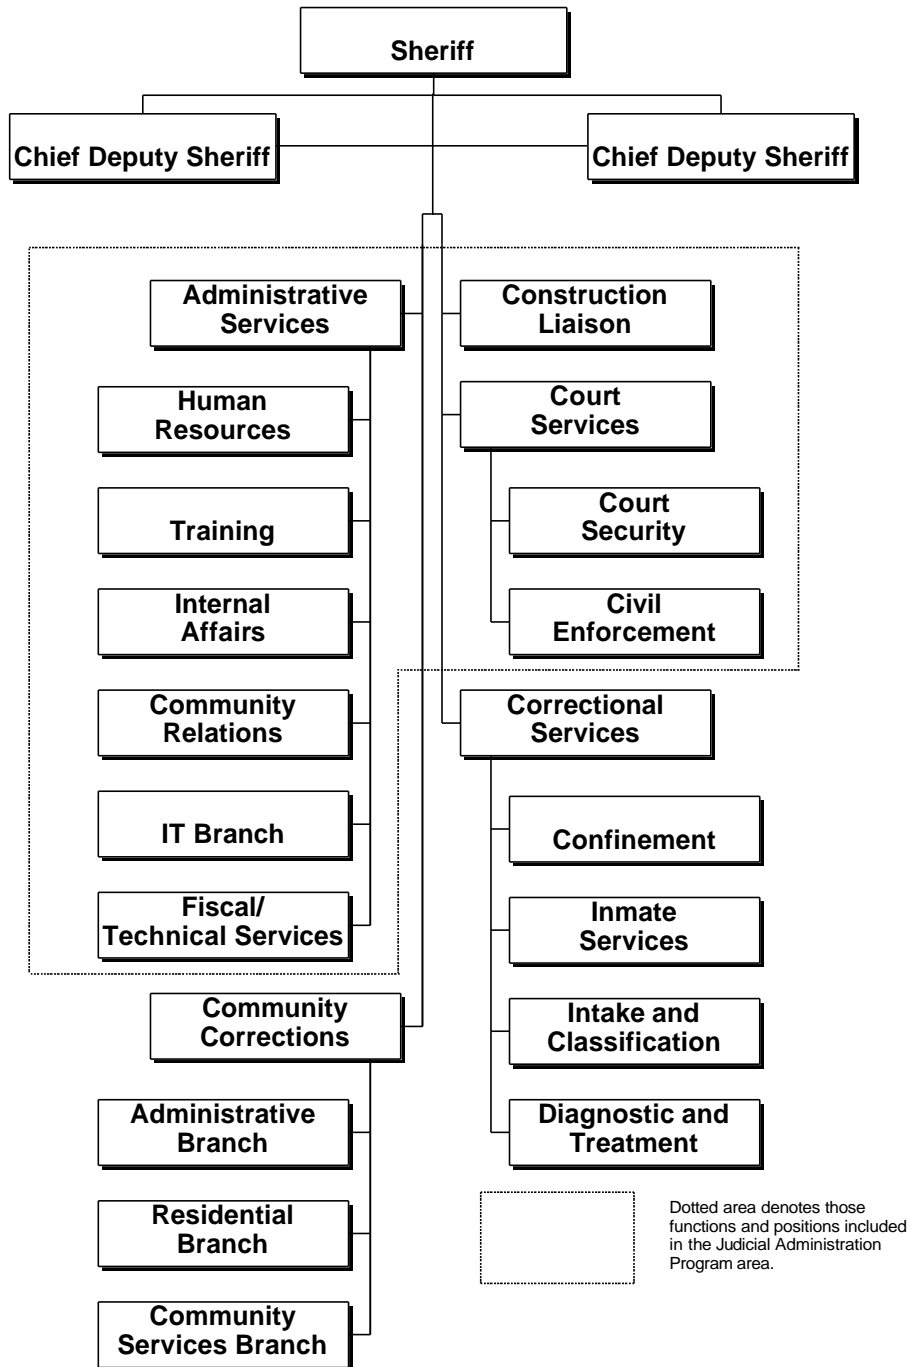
Sheriff

Chief Deputy Sheriff

Chief Deputy Sheriff

Administrative Services

Human Resources

Training

Internal Affairs

Community Relations

IT Branch

Fiscal/ Technical Services

Construction Liaison

Court Services

Court Security

Civil Enforcement

Correctional Services

Confinement

Inmate Services

Intake and Classification

Diagnostic and Treatment

Community Corrections

Administrative Branch

Residential Branch

Community Services Branch

Dotted area denotes those functions and positions included in the Judicial Administration Program area.